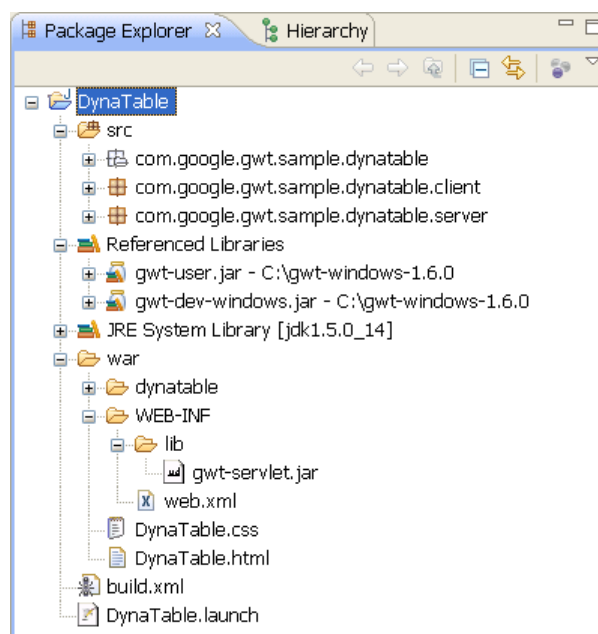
Package Explorer ✕ Hierarchy

DynaTable
src
com.google.gwt.sample.dynatable
com.google.gwt.sample.dynatable.client
com.google.gwt.sample.dynatable.server
Referenced Libraries
gwt-user.jar - C:\gwt-windows-1.6.0
gwt-dev-windows.jar - C:\gwt-windows-1.6.0
JRE System Library [jdk1.5.0_14]
war
dynatable
WEB-INF
lib
gwt-servlet.jar
web.xml
DynaTable.css
DynaTable.html
build.xml
DynaTable.launch